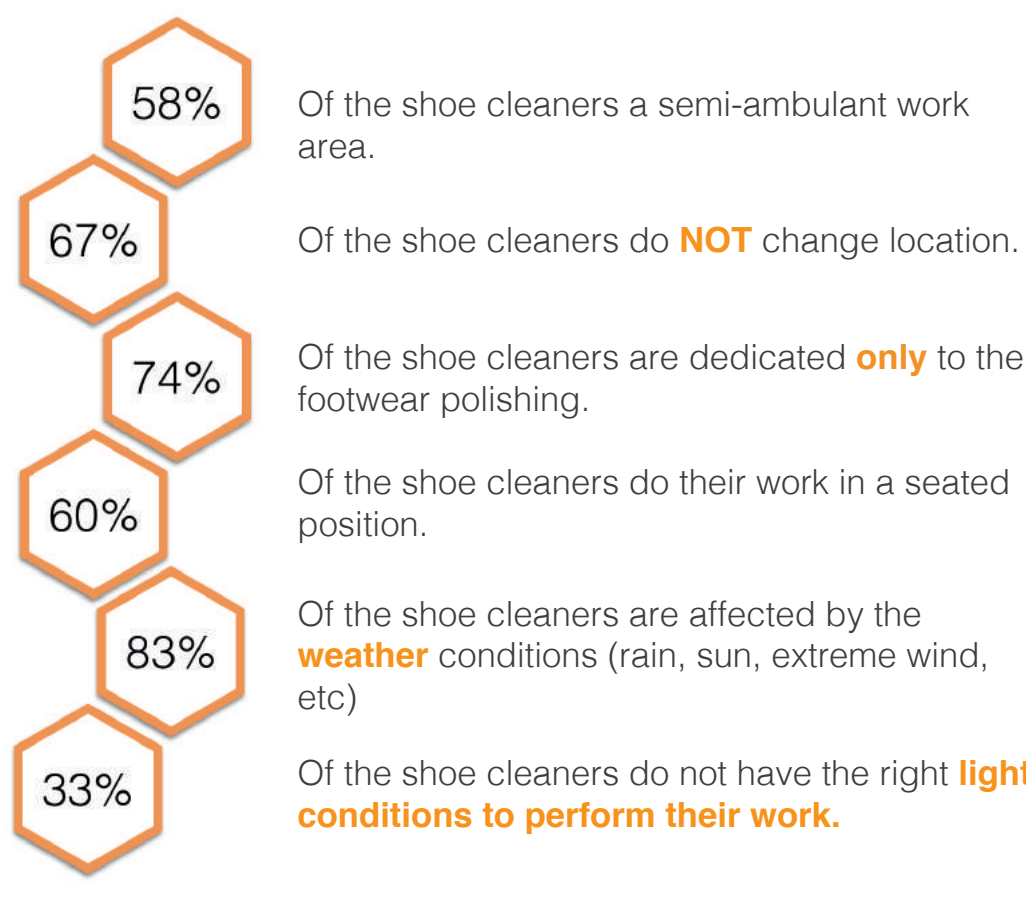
58%

Of the shoe cleaners a semi-ambulant work area.

67%

Of the shoe cleaners do **NOT** change location.

74%

Of the shoe cleaners are dedicated **only** to the footwear polishing.

60%

Of the shoe cleaners do their work in a seated position.

83%

Of the shoe cleaners are affected by the **weather** conditions (rain, sun, extreme wind, etc)

33%

Of the shoe cleaners do not have the right **light conditions to perform their work.**